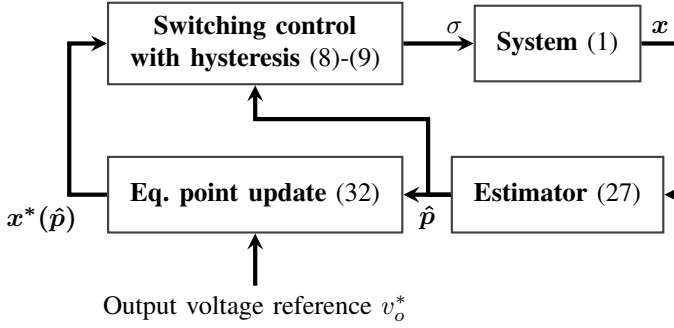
Switching control with hysteresis (8)-(9)

$\sigma$

System (1)

$\boldsymbol{x}$

$\boldsymbol{x}^*(\hat{\boldsymbol{p}})$

Eq. point update (32)

$\hat{\boldsymbol{p}}$

Estimator (27)

Output voltage reference $v_o^*$